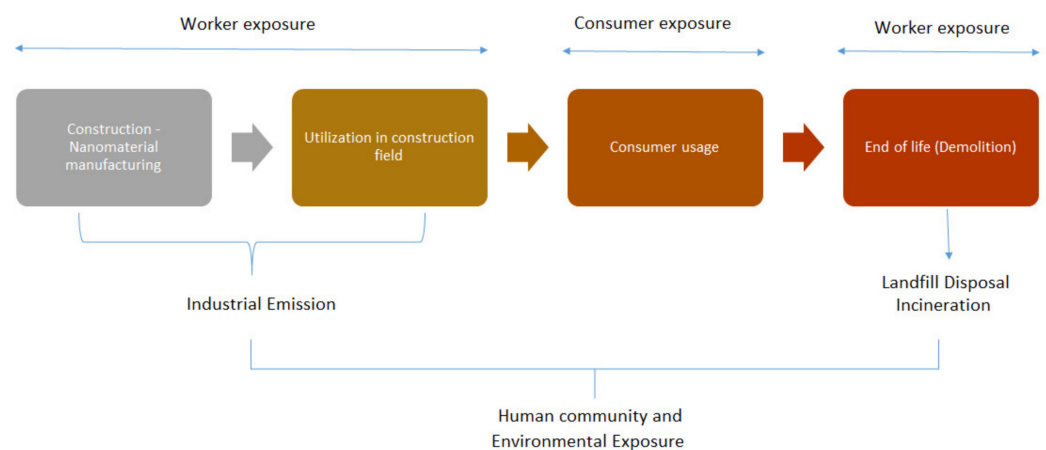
Worker exposure

Consumer exposure

Worker exposure

Construction - Nanomaterial manufacturing

Utilization in construction field

Consumer usage

End of life (Demolition)

Industrial Emission

Landfill Disposal
Incineration

Human community and Environmental Exposure